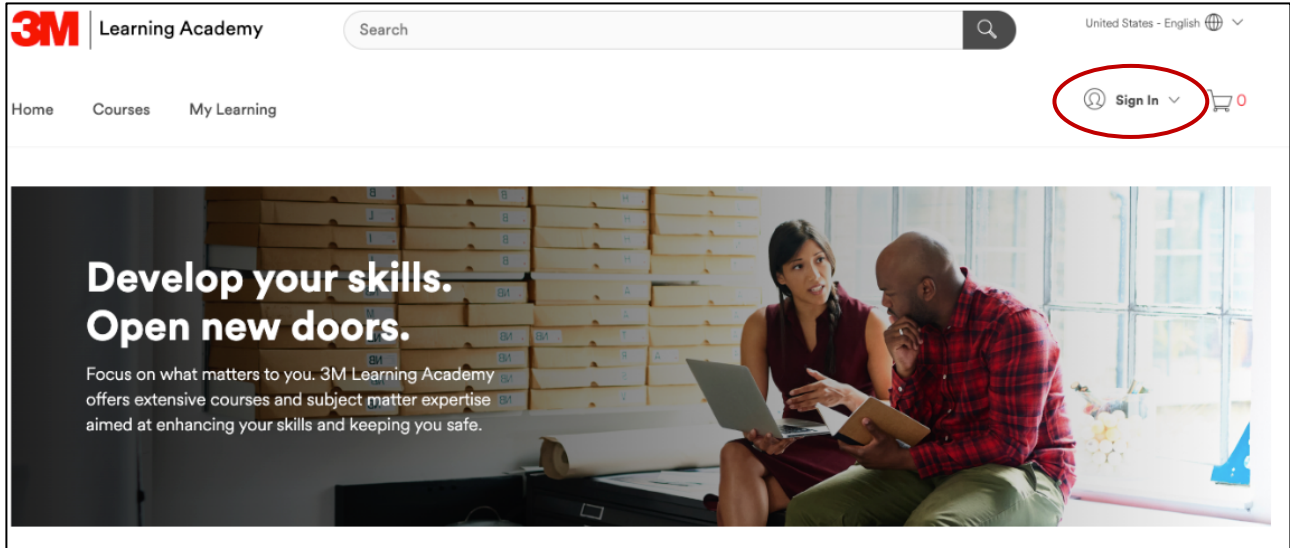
3M Learning Academy

Search

United States - English

Home Courses My Learning

Sign In

0

Develop your skills.
Open new doors.

Focus on what matters to you. 3M Learning Academy offers extensive courses and subject matter expertise aimed at enhancing your skills and keeping you safe.